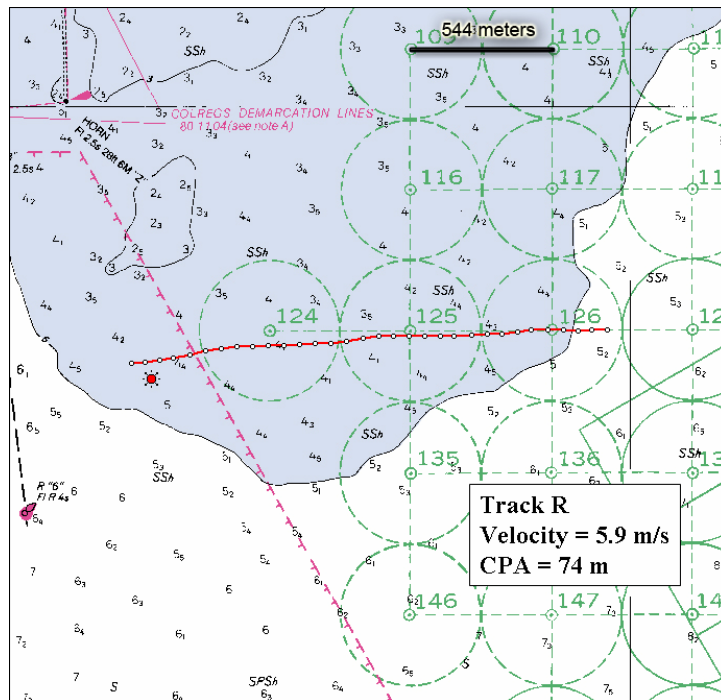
544 meters
109
110
116
117
124
125
126
135
136
146
147
COLREGS DEMARCATION LINES
80 11.04(see note A)
HORN
Fl 2.5s 28ft 6M "Z"
2.5s
SSh
SSh
SSh
SSh
SSh
SSh
SSh
SPSh
R "6"
Fl R 4s
Track R
Velocity = 5.9 m/s
CPA = 74 m